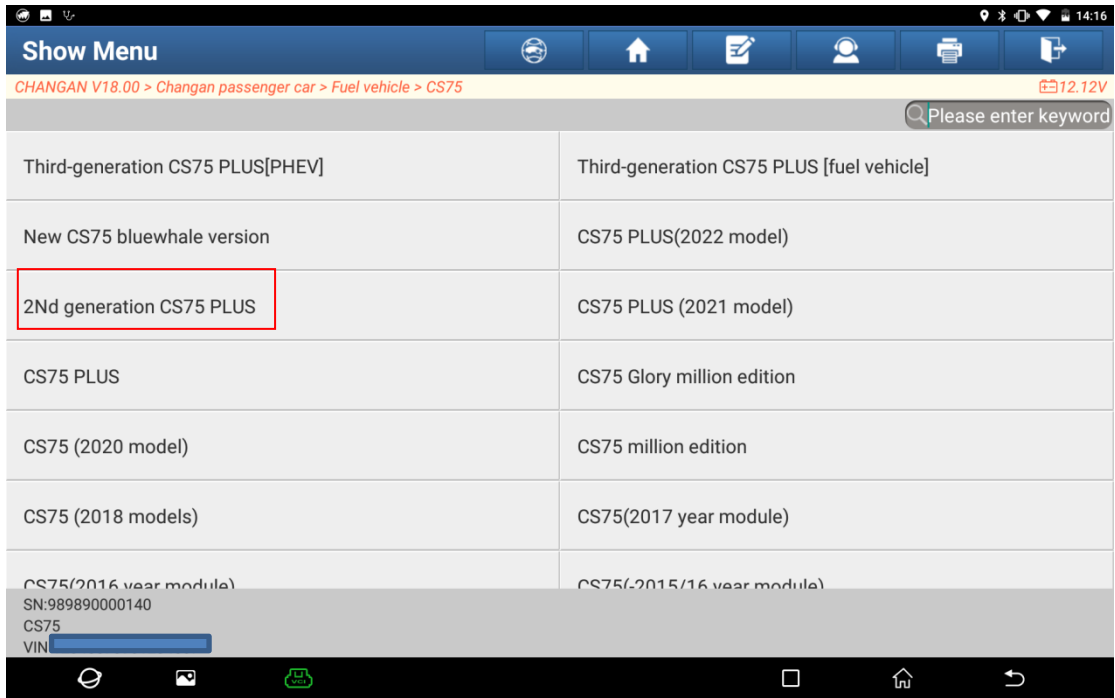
14:16

Show Menu

CHANGAN V18.00 > Changan passenger car > Fuel vehicle > CS75

12.12V

Please enter keyword

| | |
|---|---|
| Third-generation CS75 PLUS[PHEV] | Third-generation CS75 PLUS [fuel vehicle] |
| New CS75 bluewhale version | CS75 PLUS(2022 model) |
| 2Nd generation CS75 PLUS | CS75 PLUS (2021 model) |
| CS75 PLUS | CS75 Glory million edition |
| CS75 (2020 model) | CS75 million edition |
| CS75 (2018 models) | CS75(2017 year module) |
| CS75(2016 year module) | CS75(-2015/16 year module) |

SN:989890000140
CS75
VIN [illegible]

VCI